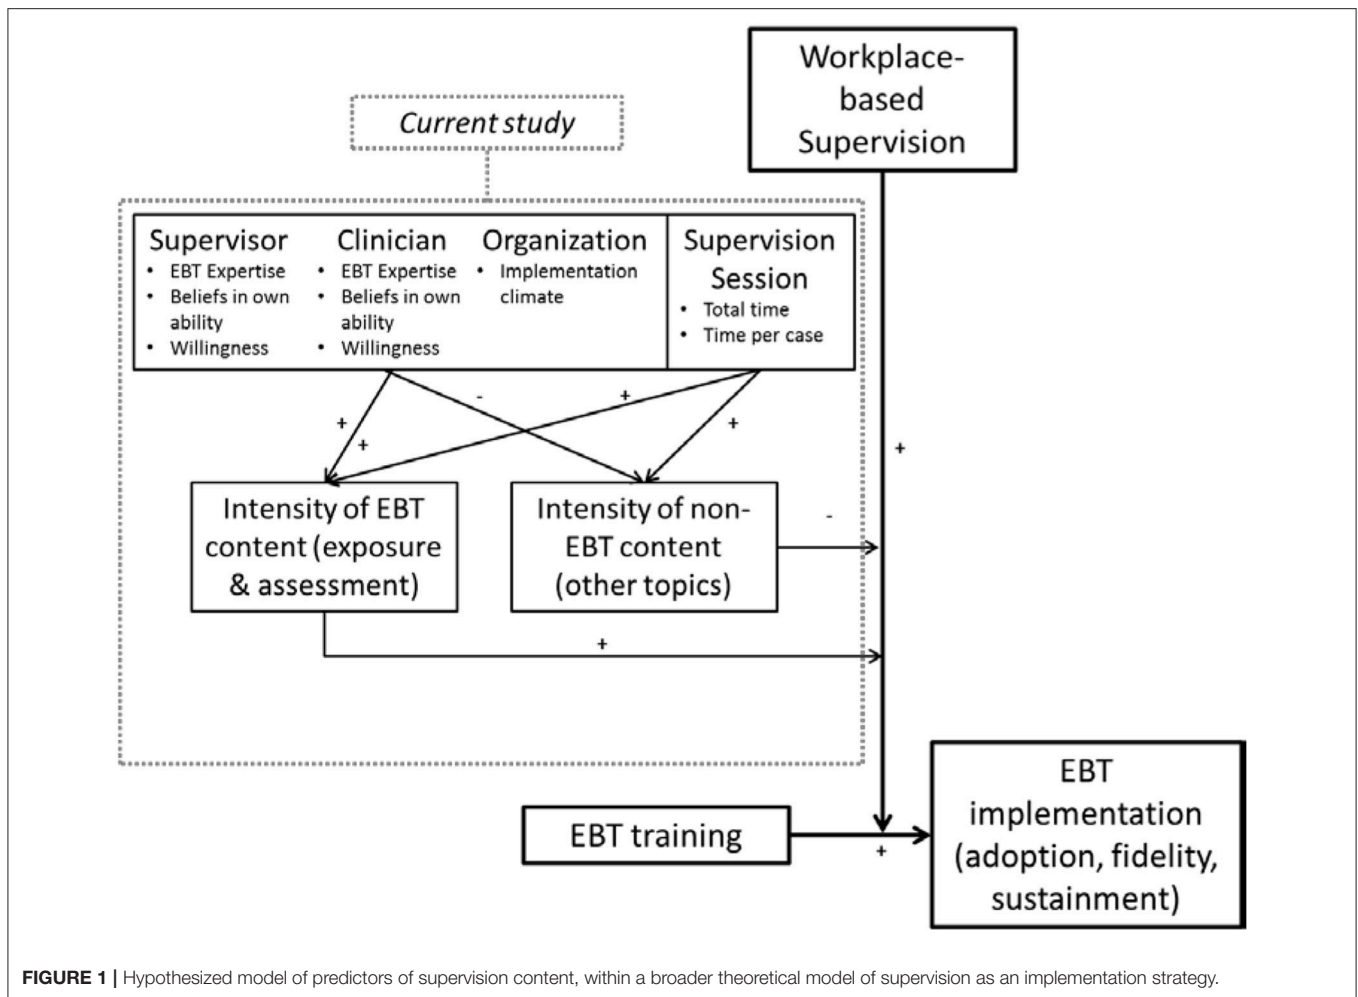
Workplace-based Supervision

Current study

Supervisor
• EBT Expertise
• Beliefs in own ability
• Willingness

Clinician
• EBT Expertise
• Beliefs in own ability
• Willingness

Organization
• Implementation climate

Supervision Session
• Total time
• Time per case

+
+
-
+
+
+

Intensity of EBT content (exposure & assessment)

Intensity of non-EBT content (other topics)

-

+

EBT training

+

EBT implementation (adoption, fidelity, sustainment)

FIGURE 1 | Hypothesized model of predictors of supervision content, within a broader theoretical model of supervision as an implementation strategy.